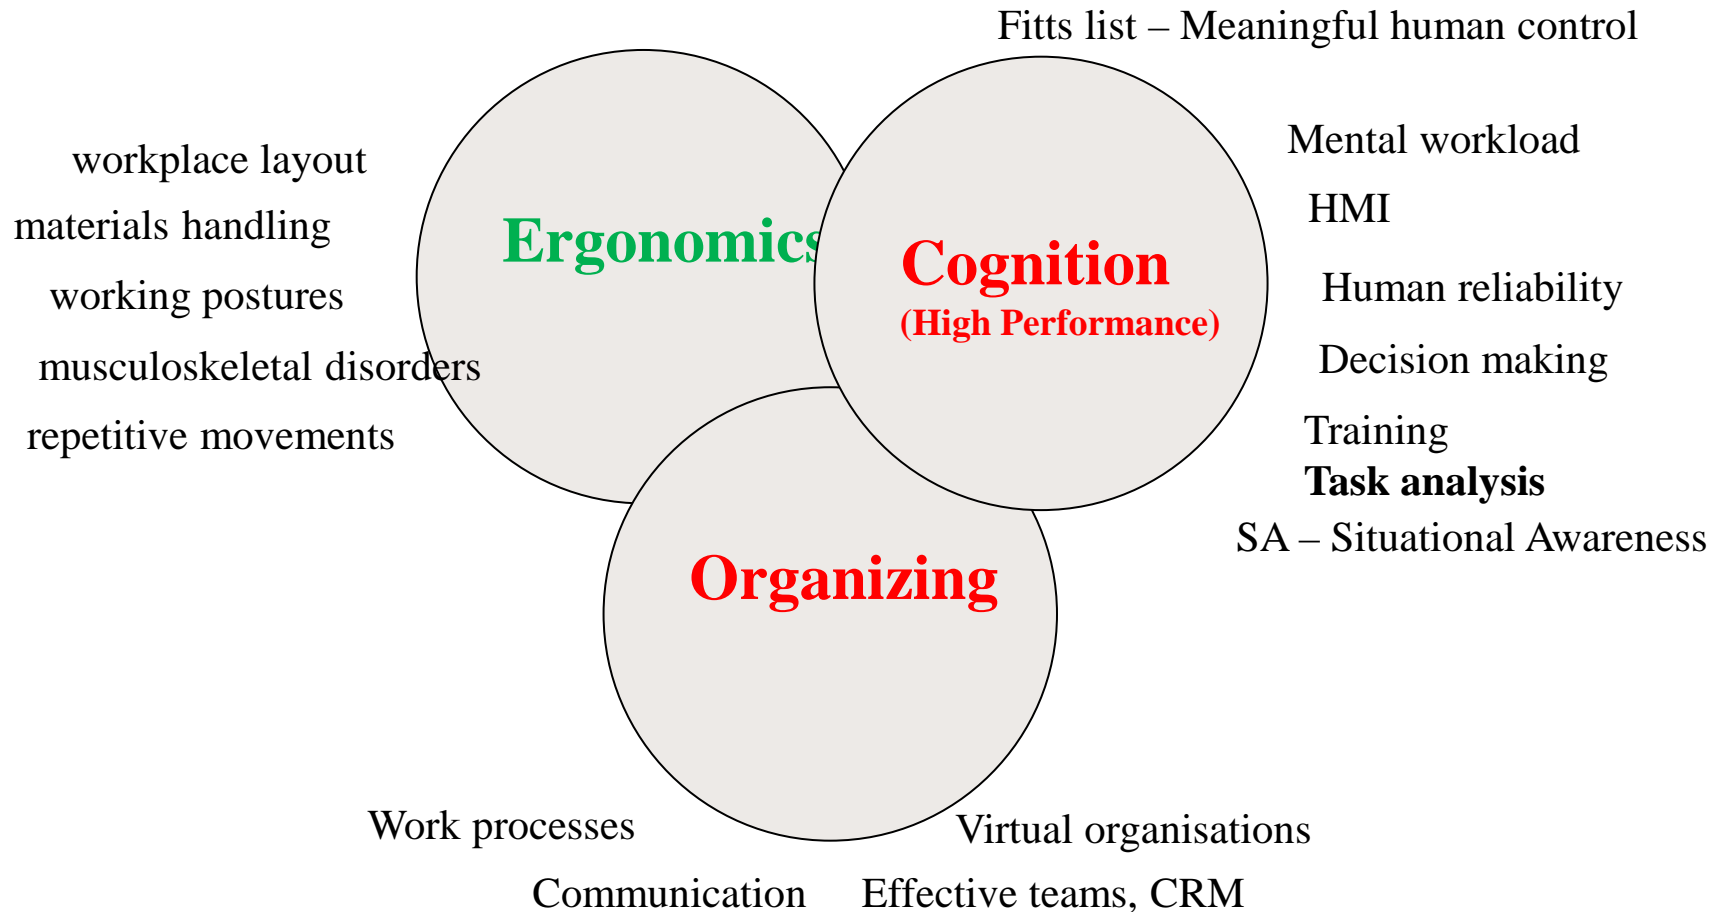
Fitts list – Meaningful human control

workplace layout

materials handling

working postures

musculoskeletal disorders

repetitive movements

Ergonomics

Cognition
(High Performance)

Mental workload

HMI

Human reliability

Decision making

Training

**Task analysis**

SA – Situational Awareness

Organizing

Work processes

Virtual organisations

Communication

Effective teams, CRM